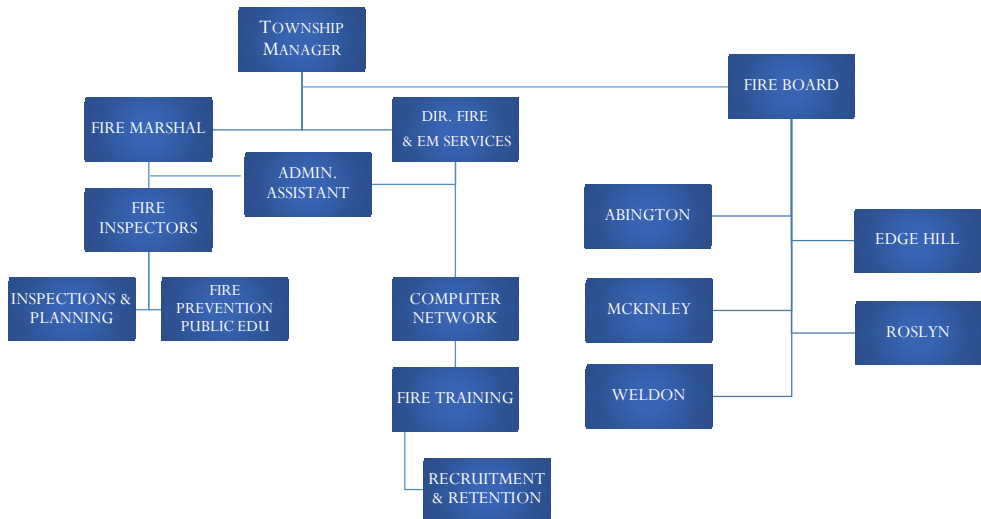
Township Manager

Fire Board

Fire Marshal

Dir. Fire & EM Services

Admin. Assistant

Fire Inspectors

Abington

Edge Hill

Inspections & Planning

Fire Prevention Public EDU

Computer Network

McKinley

Roslyn

Fire Training

Weldon

Recruitment & Retention